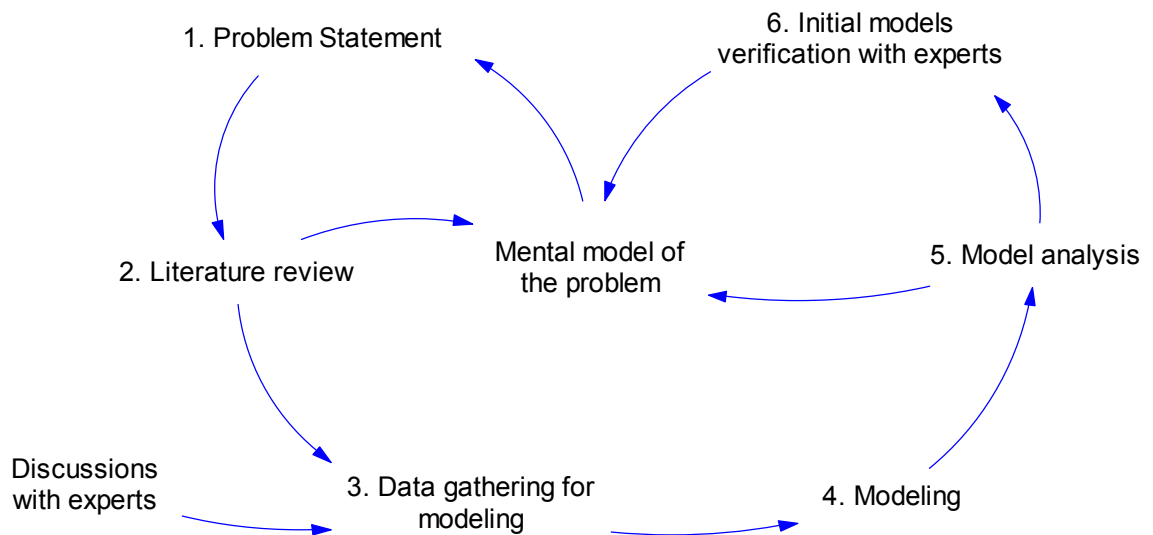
1. Problem Statement

6. Initial models verification with experts

Mental model of the problem

2. Literature review

5. Model analysis

Discussions with experts

3. Data gathering for modeling

4. Modeling